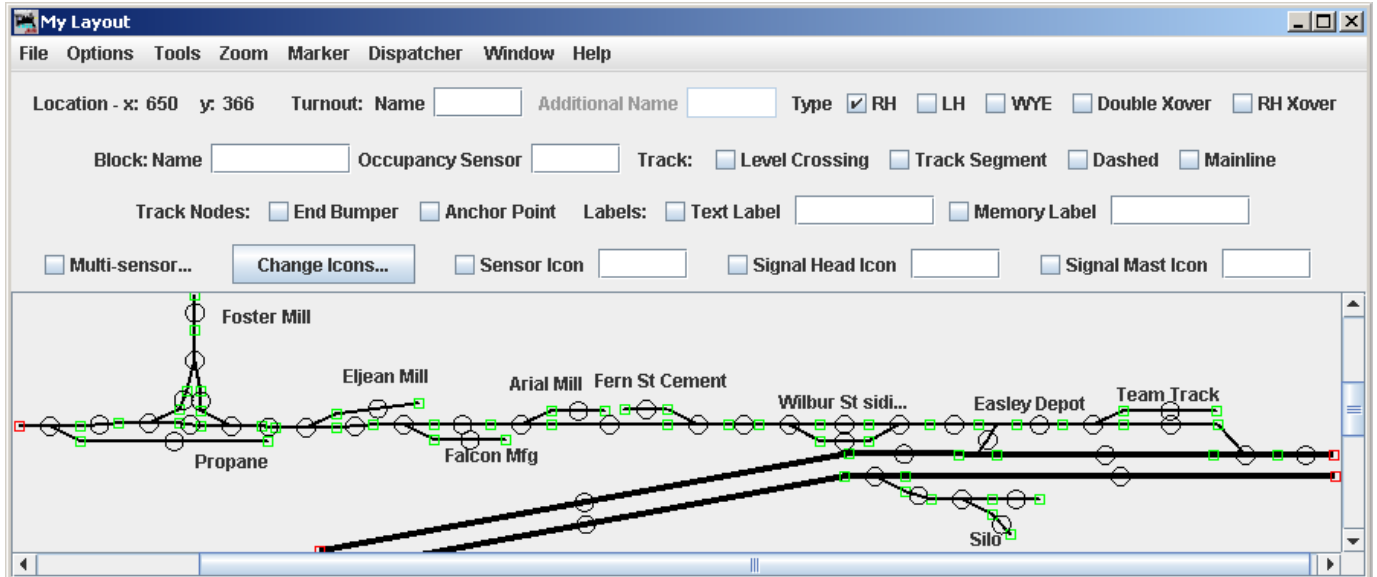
My Layout

File Options Tools Zoom Marker Dispatcher Window Help

Location - x: 650 y: 366 Turnout: Name Additional Name Type RH LH WYE Double Xover RH Xover

Block: Name Occupancy Sensor Track: Level Crossing Track Segment Dashed Mainline

Track Nodes: End Bumper Anchor Point Labels: Text Label Memory Label

Multi-sensor... Change Icons... Sensor Icon Signal Head Icon Signal Mast Icon

Foster Mill

Eljean Mill

Arial Mill

Fern St Cement

Wilbur St sidi...

Easley Depot

Team Track

Propane

Falcon Mfg

Silo